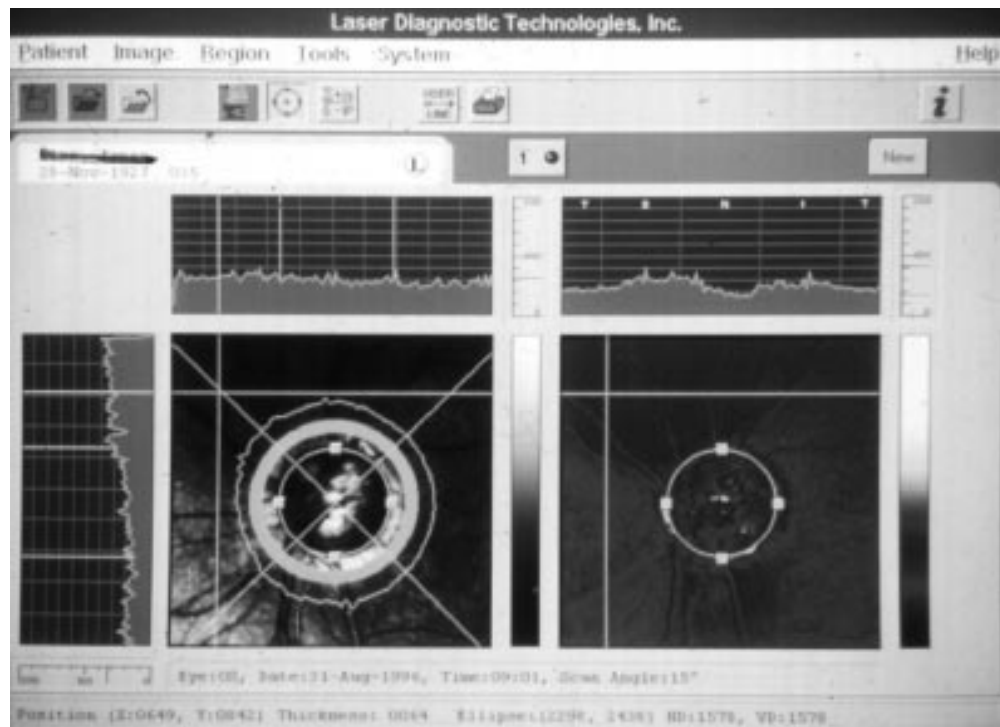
Laser Diagnostic Technologies, Inc.

Patient Image Region Tools System Help

28-Nov-1927 015

L

1

New

T S N I T

Eye:OS, Date:31-Aug-1994, Time:09:01, Scan Angle:15°

Position (X:0649, Y:0842) Thickness: 0049 Ellipse:(2298, 1436) HD:1578, VD:1578